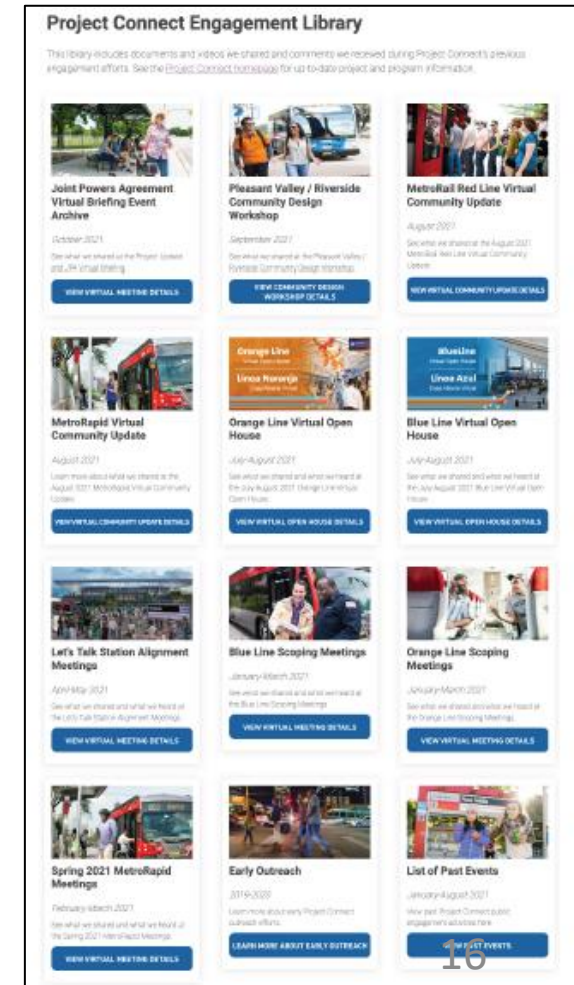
Project Connect Engagement Library

This library includes documents and videos we shared and comments we received during Project Connect's previous engagement efforts. See the Project Connect homepage for up-to-date project and program information.

Joint Powers Agreement Virtual Briefing Event Archive

October 2021

See what we shared at the Project Update and JPA Virtual Briefing

VIEW VIRTUAL MEETING DETAILS

Pleasant Valley / Riverside Community Design Workshop

September 2021

See what we shared at the Pleasant Valley / Riverside Community Design Workshop

VIEW COMMUNITY DESIGN WORKSHOP DETAILS

MetroRail Red Line Virtual Community Update

August 2021

See what we shared at the August 2021 MetroRail Red Line Virtual Community Update

VIEW VIRTUAL COMMUNITY UPDATE DETAILS

MetroRapid Virtual Community Update

August 2021

Learn more about what we shared at the August 2021 MetroRapid Virtual Community Update

VIEW VIRTUAL COMMUNITY UPDATE DETAILS

Orange Line
Línea Naranja

Orange Line Virtual Open House

July-August 2021

See what we shared and what we heard at the July-August 2021 Orange Line Virtual Open House

VIEW VIRTUAL OPEN HOUSE DETAILS

Blue Line
Línea Azul

Blue Line Virtual Open House

July-August 2021

See what we shared and what we heard at the July-August 2021 Blue Line Virtual Open House

VIEW VIRTUAL OPEN HOUSE DETAILS

Let's Talk Station Alignment Meetings

April-May 2021

See what we shared and what we heard at the Let's Talk Station Alignment Meetings

VIEW VIRTUAL MEETING DETAILS

Blue Line Scoping Meetings

January-March 2021

See what we shared and what we heard at the Blue Line Scoping Meetings

VIEW VIRTUAL MEETING DETAILS

Orange Line Scoping Meetings

January-March 2021

See what we shared and what we heard at the Orange Line Scoping Meetings

VIEW VIRTUAL MEETING DETAILS

Spring 2021 MetroRapid Meetings

February-March 2021

See what we shared and what we heard at the Spring 2021 MetroRapid Meetings

VIEW VIRTUAL MEETING DETAILS

Early Outreach

2019-2020

Learn more about early Project Connect outreach efforts

LEARN MORE ABOUT EARLY OUTREACH

List of Past Events

January-August 2021

View past Project Connect public engagement activities here

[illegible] EVENTS

16